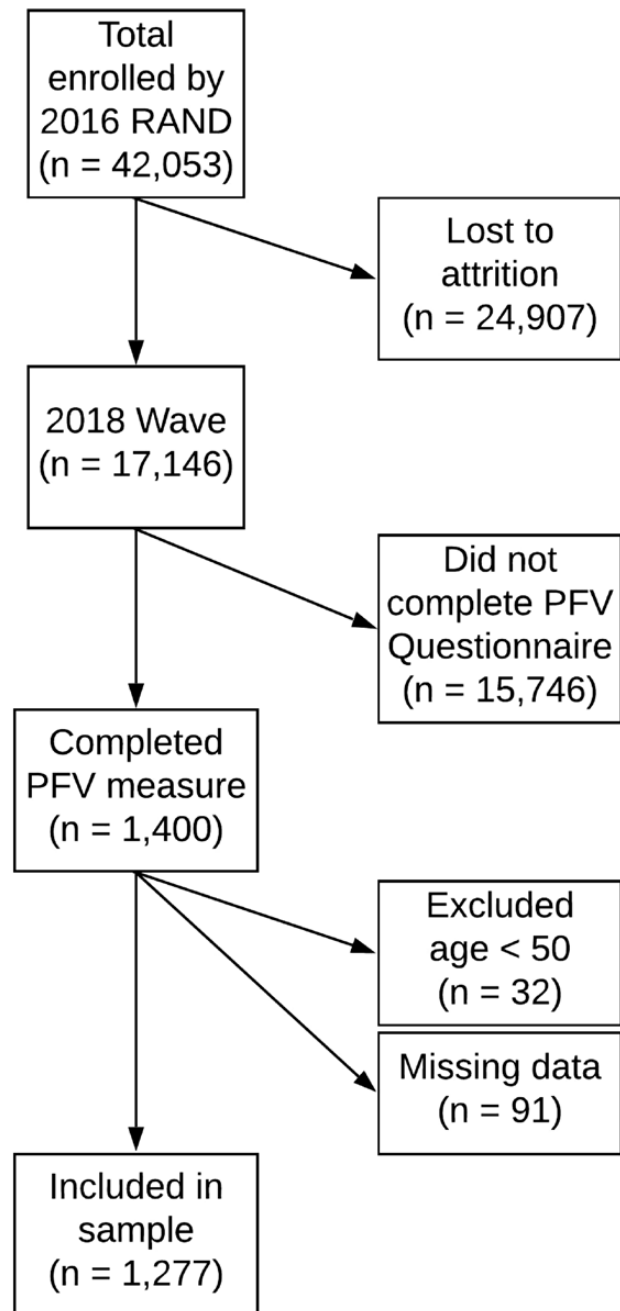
Total enrolled by 2016 RAND (n = 42,053)

Lost to attrition (n = 24,907)

2018 Wave (n = 17,146)

Did not complete PFV Questionnaire (n = 15,746)

Completed PFV measure (n = 1,400)

Excluded age < 50 (n = 32)

Missing data (n = 91)

Included in sample (n = 1,277)